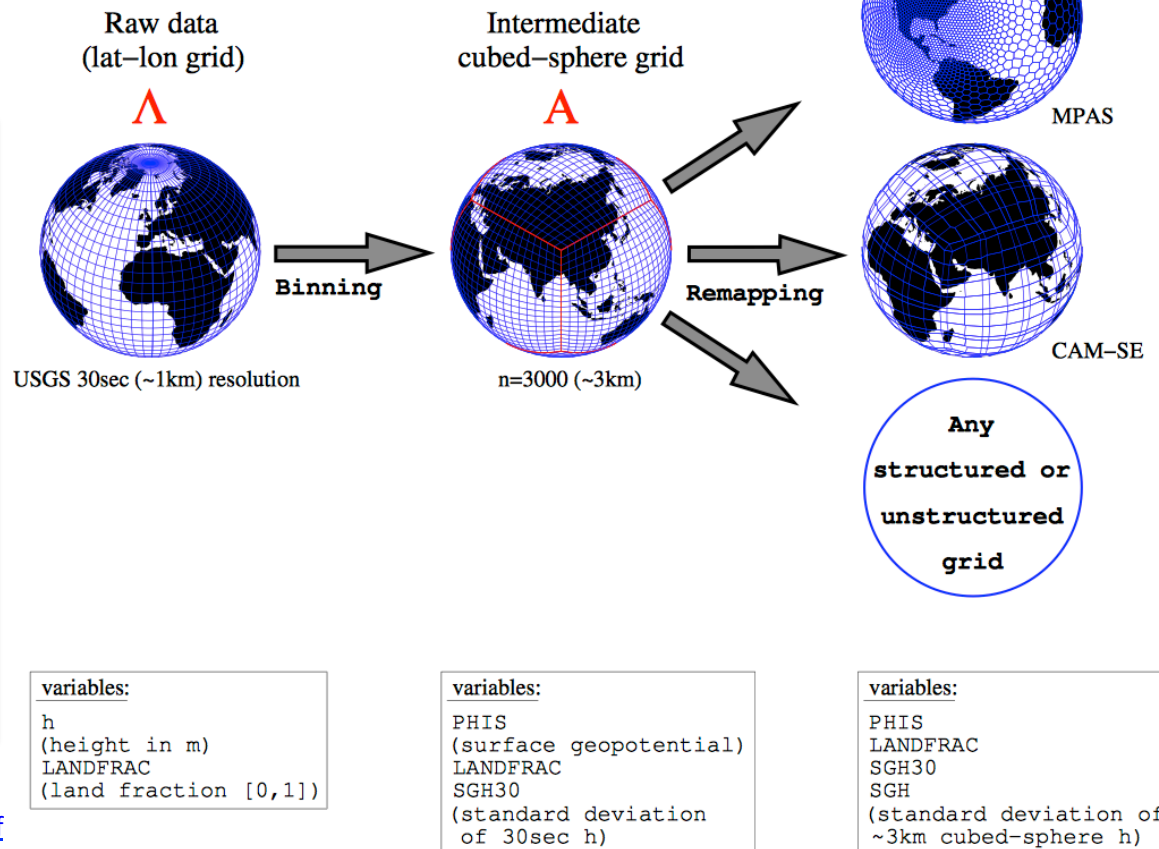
Raw data
(lat–lon grid)

Λ

USGS 30sec (~1km) resolution

Binning

Intermediate
cubed–sphere grid

A

n=3000 (~3km)

Remapping

MPAS

CAM–SE

Any
structured or
unstructured
grid

variables:
h
(height in m)
LANDFRAC
(land fraction [0,1])

variables:
PHIS
(surface geopotential)
LANDFRAC
SGH30
(standard deviation
of 30sec h)

variables:
PHIS
LANDFRAC
SGH30
SGH
(standard deviation of
~3km cubed–sphere h)